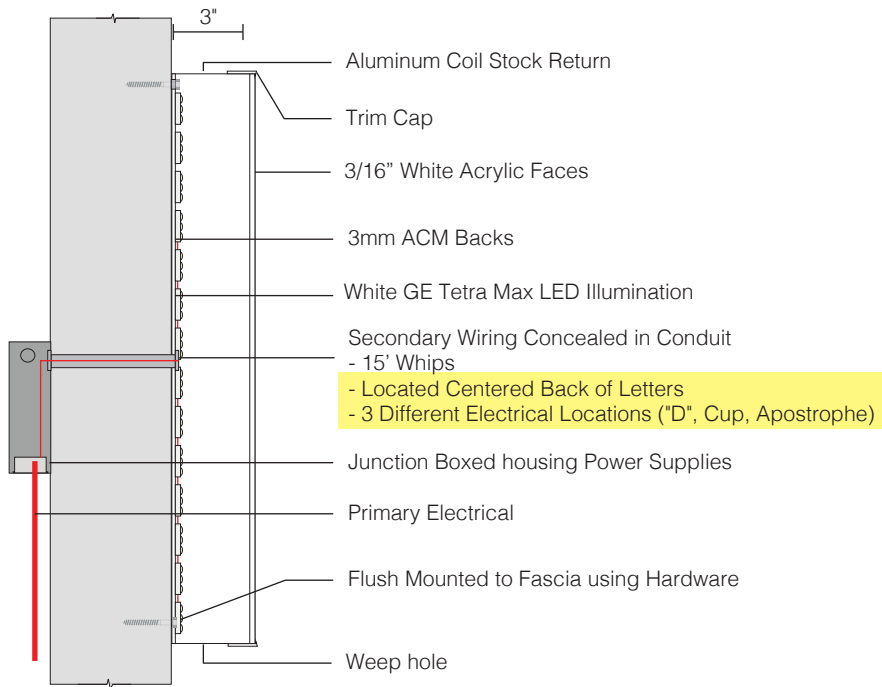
3"

Aluminum Coil Stock Return

Trim Cap

3/16" White Acrylic Faces

3mm ACM Backs

White GE Tetra Max LED Illumination

Secondary Wiring Concealed in Conduit
- 15' Whips
- Located Centered Back of Letters
- 3 Different Electrical Locations ("D", Cup, Apostrophe)

Junction Boxed housing Power Supplies

Primary Electrical

Flush Mounted to Fascia using Hardware

Weep hole